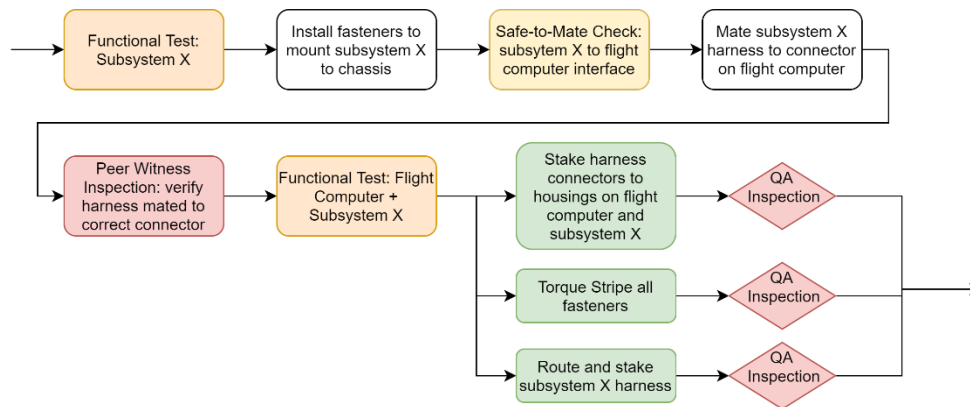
Functional Test: Subsystem X

Install fasteners to mount subsystem X to chassis

Safe-to-Mate Check: subsytem X to flight computer interface

Mate subsystem X harness to connector on flight computer

Peer Witness Inspection: verify harness mated to correct connector

Functional Test: Flight Computer + Subsystem X

Stake harness connectors to housings on flight computer and subsystem X

QA Inspection

Torque Stripe all fasteners

QA Inspection

Route and stake subsystem X harness

QA Inspection